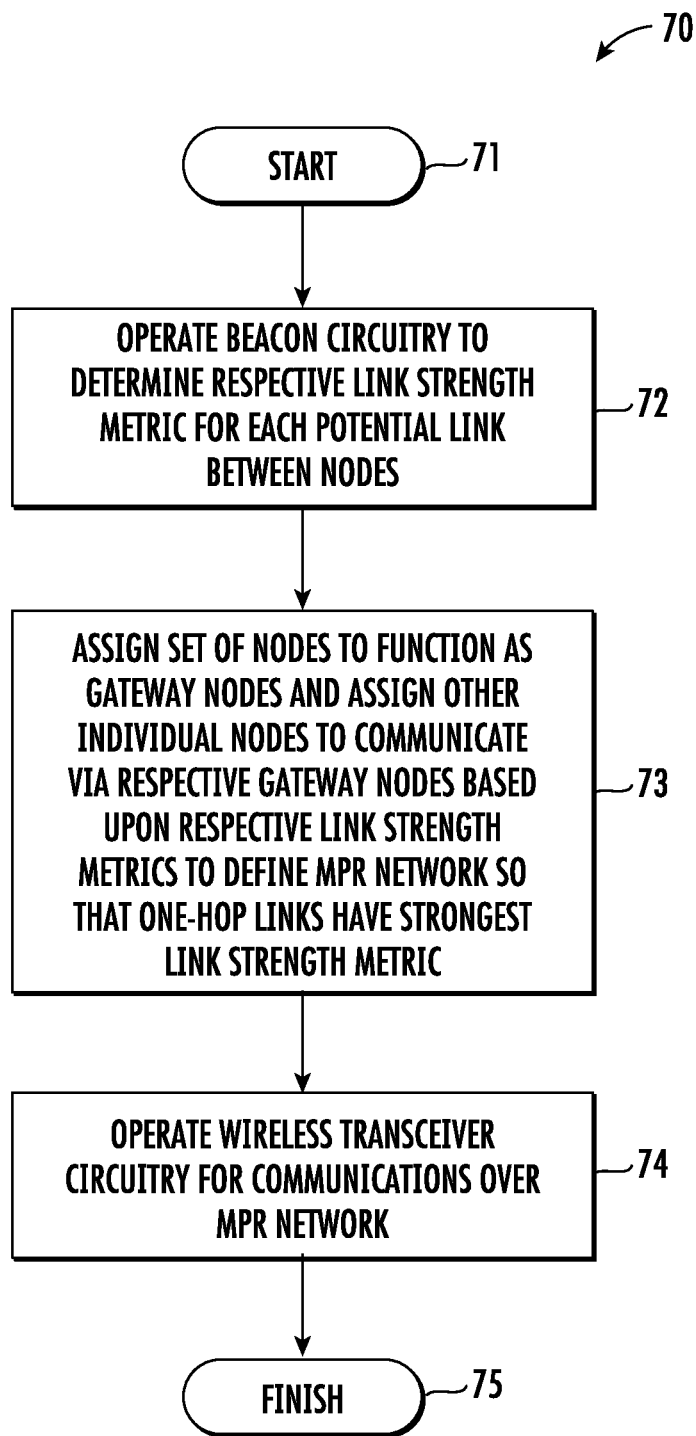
70

START

71

OPERATE BEACON CIRCUITRY TO DETERMINE RESPECTIVE LINK STRENGTH METRIC FOR EACH POTENTIAL LINK BETWEEN NODES

72

ASSIGN SET OF NODES TO FUNCTION AS GATEWAY NODES AND ASSIGN OTHER INDIVIDUAL NODES TO COMMUNICATE VIA RESPECTIVE GATEWAY NODES BASED UPON RESPECTIVE LINK STRENGTH METRICS TO DEFINE MPR NETWORK SO THAT ONE-HOP LINKS HAVE STRONGEST LINK STRENGTH METRIC

73

OPERATE WIRELESS TRANSCEIVER CIRCUITRY FOR COMMUNICATIONS OVER MPR NETWORK

74

FINISH

75